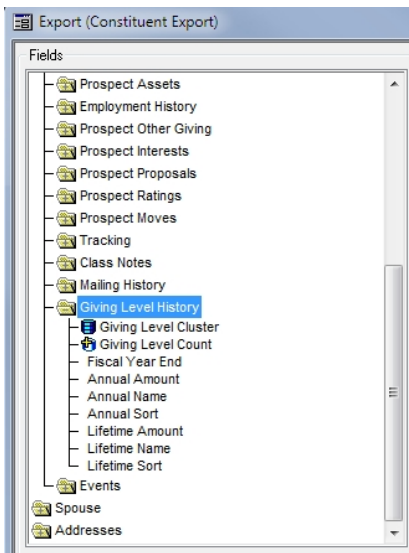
Export (Constituent Export)

Fields

Prospect Assets
Employment History
Prospect Other Giving
Prospect Interests
Prospect Proposals
Prospect Ratings
Prospect Moves
Tracking
Class Notes
Mailing History
Giving Level History
Giving Level Cluster
Giving Level Count
Fiscal Year End
Annual Amount
Annual Name
Annual Sort
Lifetime Amount
Lifetime Name
Lifetime Sort
Events
Spouse
Addresses